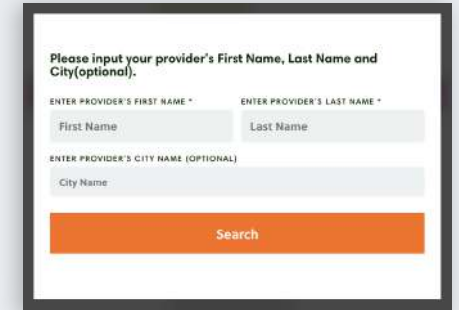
Please input your provider's First Name, Last Name and City(optional).

ENTER PROVIDER'S FIRST NAME *

First Name

ENTER PROVIDER'S LAST NAME *

Last Name

ENTER PROVIDER'S CITY NAME (OPTIONAL)

City Name

Search